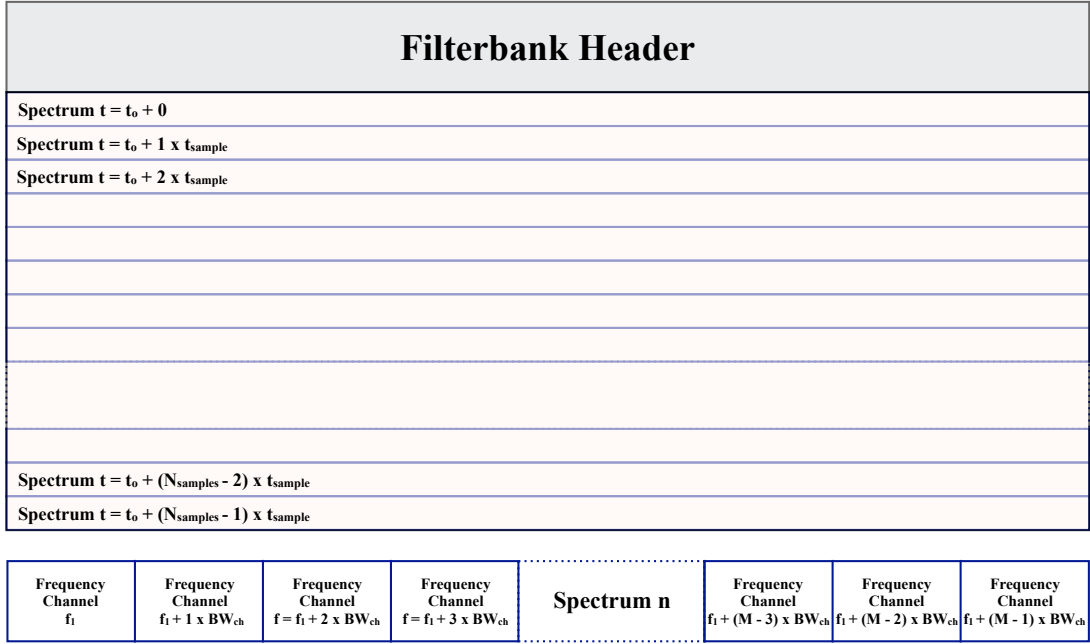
Filterbank Header

Spectrum $t = t_o + 0$

Spectrum $t = t_o + 1 \times t_{sample}$

Spectrum $t = t_o + 2 \times t_{sample}$

Spectrum $t = t_o + (N_{samples} - 2) \times t_{sample}$

Spectrum $t = t_o + (N_{samples} - 1) \times t_{sample}$

| Frequency Channel $f_1$ | Frequency Channel $f_1 + 1 \times BW_{ch}$ | Frequency Channel $f = f_1 + 2 \times BW_{ch}$ | Frequency Channel $f = f_1 + 3 \times BW_{ch}$ | Spectrum n | Frequency Channel $f_1 + (M - 3) \times BW_{ch}$ | Frequency Channel $f_1 + (M - 2) \times BW_{ch}$ | Frequency Channel $f_1 + (M - 1) \times BW_{ch}$ |
|---|---|---|---|---|---|---|---|